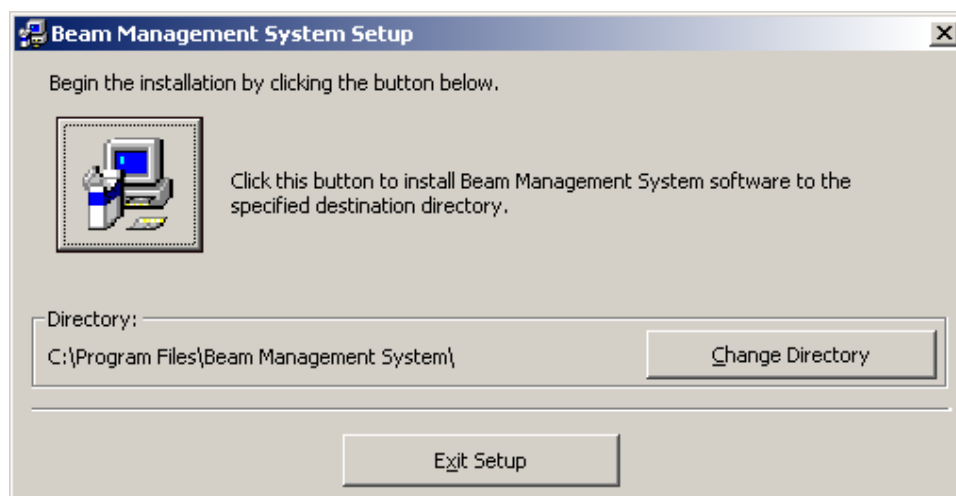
Beam Management System Setup

X

Begin the installation by clicking the button below.

Click this button to install Beam Management System software to the specified destination directory.

Directory:

C:\Program Files\Beam Management System\

Change Directory

Exit Setup